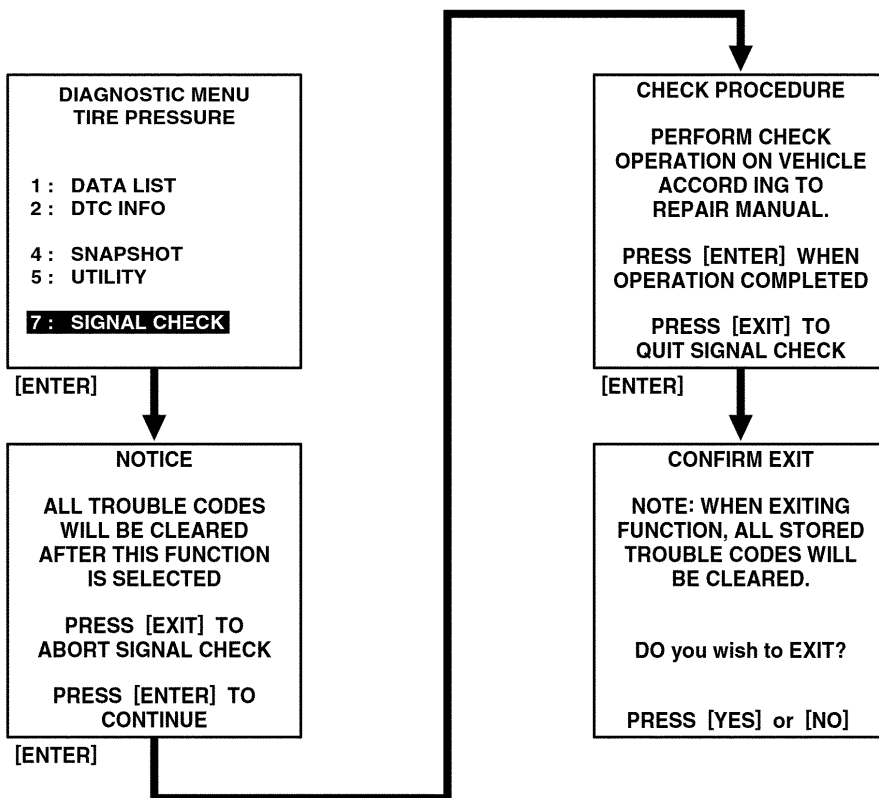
DIAGNOSTIC MENU
TIRE PRESSURE

1 : DATA LIST
2 : DTC INFO

4 : SNAPSHOT
5 : UTILITY

7 : SIGNAL CHECK

[ENTER]

NOTICE

ALL TROUBLE CODES WILL BE CLEARED AFTER THIS FUNCTION IS SELECTED

PRESS [EXIT] TO ABORT SIGNAL CHECK

PRESS [ENTER] TO CONTINUE

[ENTER]

CHECK PROCEDURE

PERFORM CHECK OPERATION ON VEHICLE ACCORD ING TO REPAIR MANUAL.

PRESS [ENTER] WHEN OPERATION COMPLETED

PRESS [EXIT] TO QUIT SIGNAL CHECK

[ENTER]

CONFIRM EXIT

NOTE: WHEN EXITING FUNCTION, ALL STORED TROUBLE CODES WILL BE CLEARED.

DO you wish to EXIT?

PRESS [YES] or [NO]